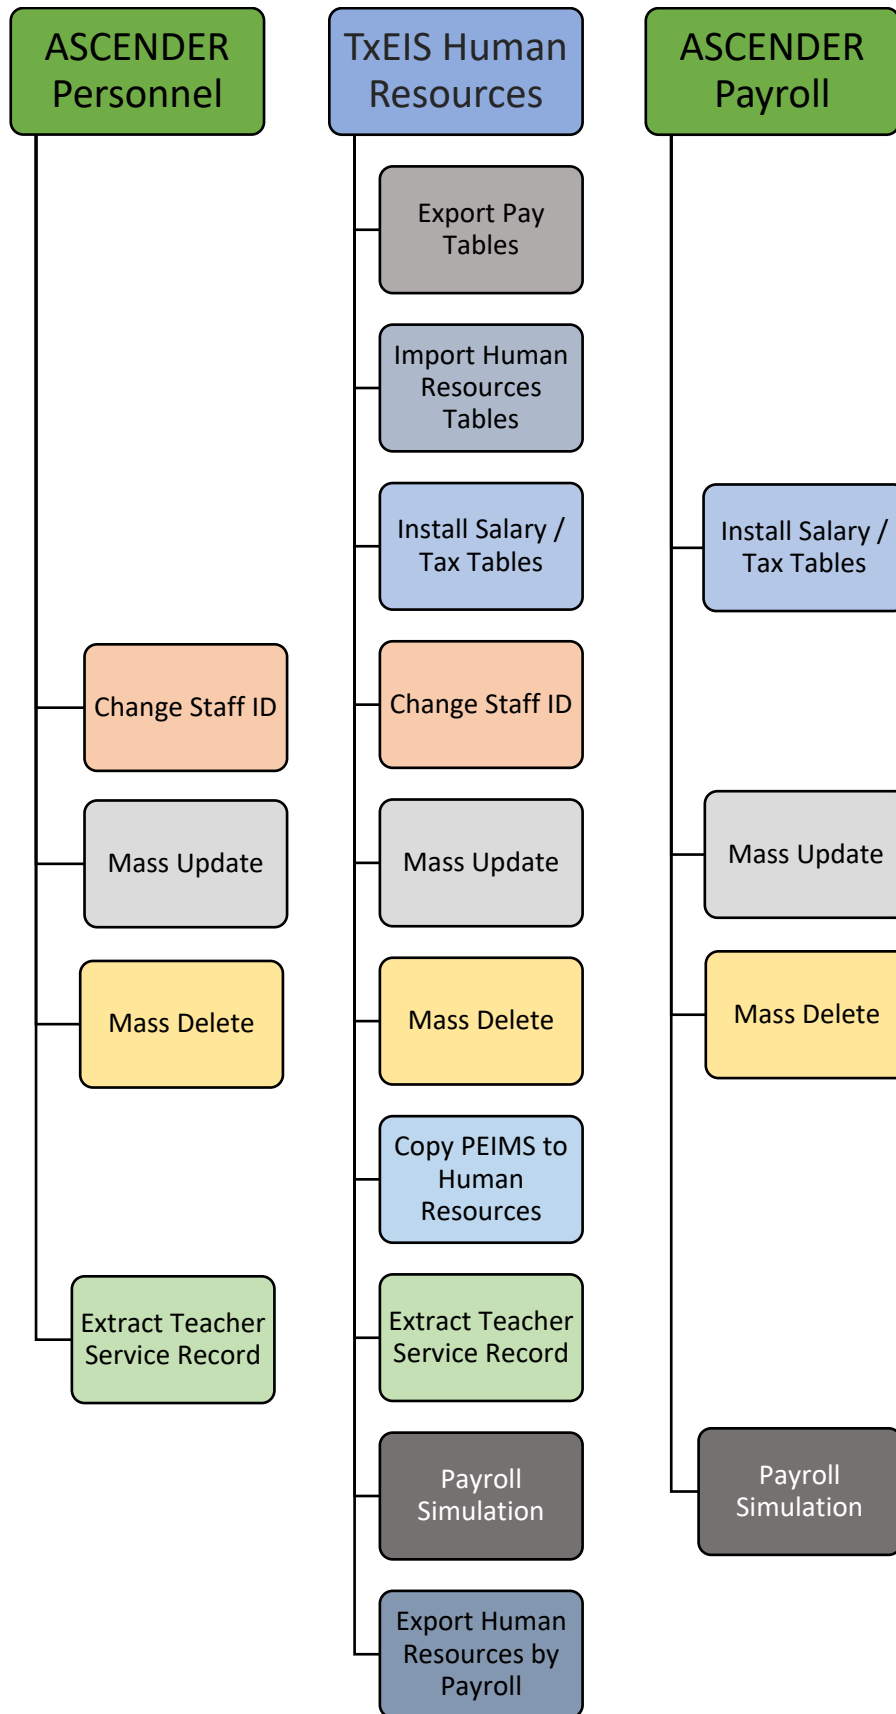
ASCENDER Personnel

Change Staff ID

Mass Update

Mass Delete

Extract Teacher Service Record

TxEIS Human Resources

Export Pay Tables

Import Human Resources Tables

Install Salary / Tax Tables

Change Staff ID

Mass Update

Mass Delete

Copy PEIMS to Human Resources

Extract Teacher Service Record

Payroll Simulation

Export Human Resources by Payroll

ASCENDER Payroll

Install Salary / Tax Tables

Mass Update

Mass Delete

Payroll Simulation